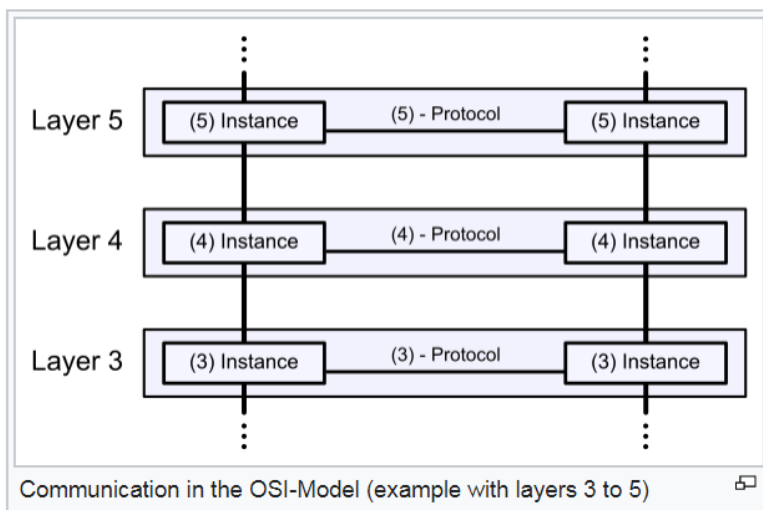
Layer 5
(5) Instance
(5) - Protocol
(5) Instance

Layer 4
(4) Instance
(4) - Protocol
(4) Instance

Layer 3
(3) Instance
(3) - Protocol
(3) Instance

Communication in the OSI-Model (example with layers 3 to 5)